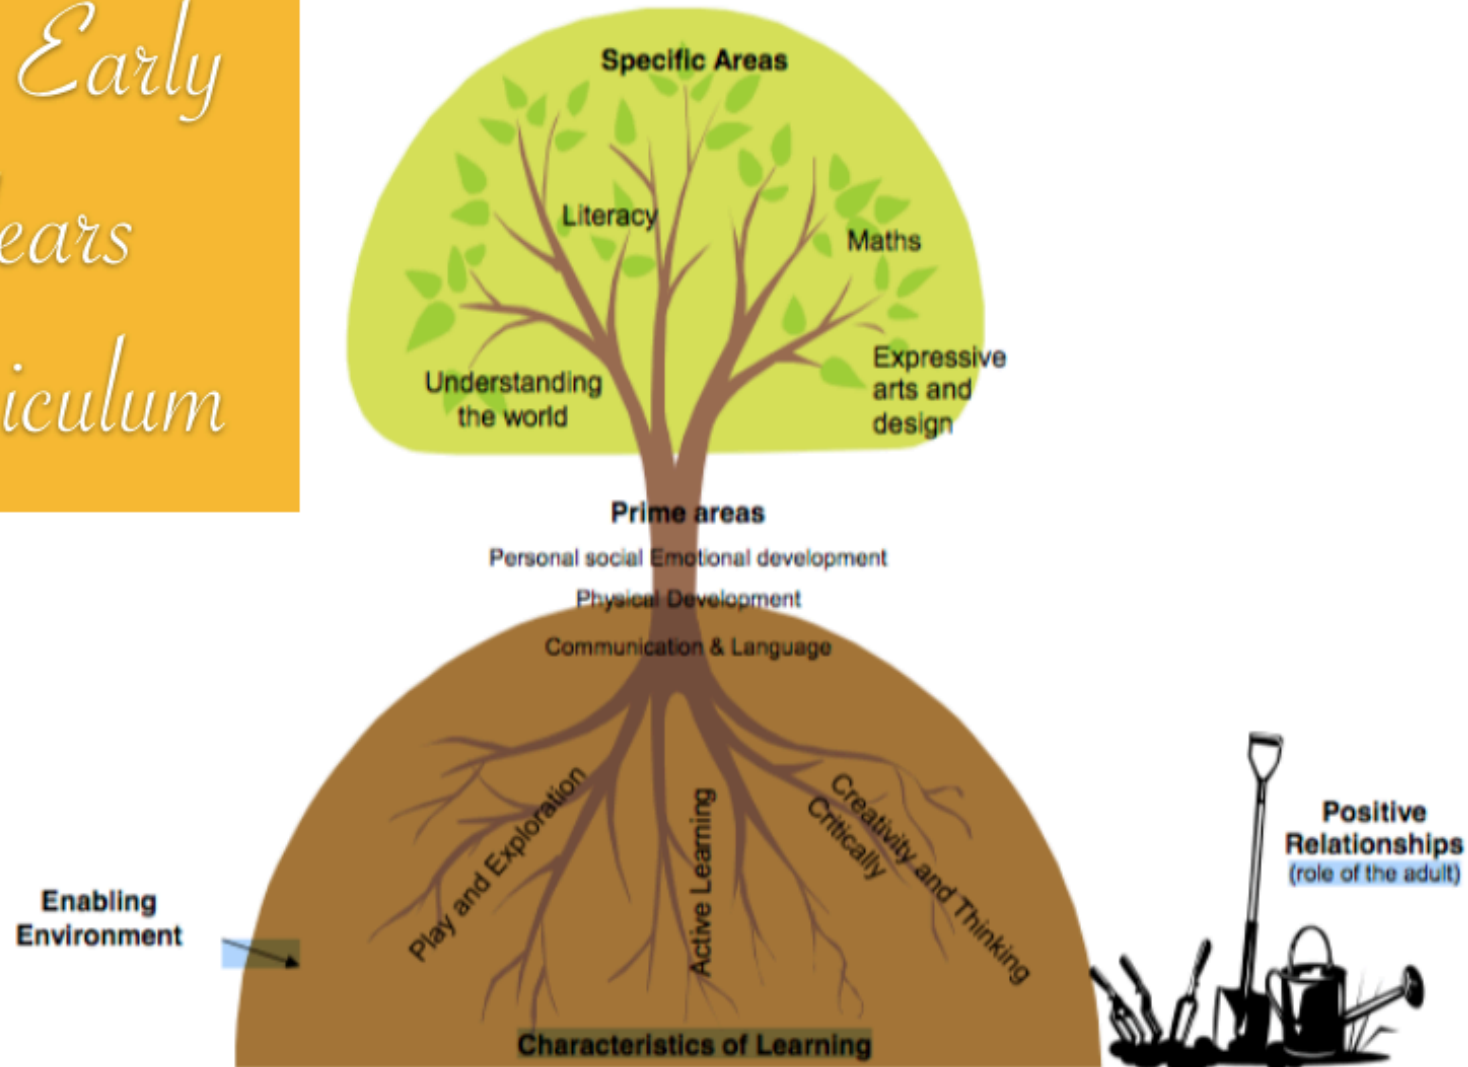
Early

ears

iculum

Specific Areas

Literacy

Maths

Understanding the world

Expressive arts and design

Prime areas

Personal social Emotional development

Physical Development

Communication & Language

Play and Exploration

Active Learning

Creativity and Thinking Critically

Enabling Environment

Positive Relationships (role of the adult)

Characteristics of Learning